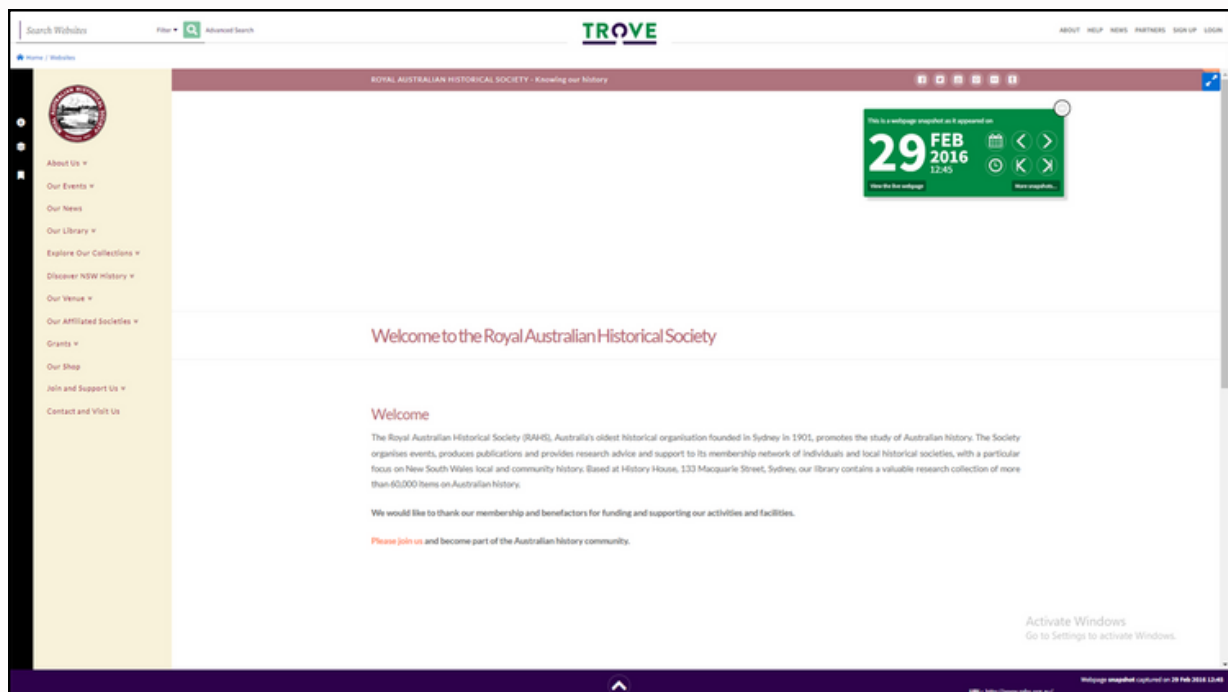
Search Websites Filter ▾ Advanced Search

TROVE

ABOUT HELP NEWS PARTNERS SIGN UP LOGIN

Home / Websites

ROYAL AUSTRALIAN HISTORICAL SOCIETY - Knowing our history

This is a webpage snapshot as it appeared on

29 FEB 2016 12:45

View the first webpage

More snapshots...

About Us ▾

Our Events ▾

Our News

Our Library ▾

Explore Our Collections ▾

Discover NSW History ▾

Our Venue ▾

Our Affiliated Societies ▾

Grants ▾

Our Shop

Join and Support Us ▾

Contact and Visit Us

Welcome to the Royal Australian Historical Society

Welcome

The Royal Australian Historical Society (RAHS), Australia's oldest historical organisation founded in Sydney in 1901, promotes the study of Australian history. The Society organises events, produces publications and provides research advice and support to its membership network of individuals and local historical societies, with a particular focus on New South Wales local and community history. Based at History House, 133 Macquarie Street, Sydney, our library contains a valuable research collection of more than 60,000 items on Australian history.

We would like to thank our membership and benefactors for funding and supporting our activities and facilities.

Please join us and become part of the Australian history community.

Activate Windows
Go to Settings to activate Windows.

Webpage snapshot captured on 29 Feb 2016 12:45

URL: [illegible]